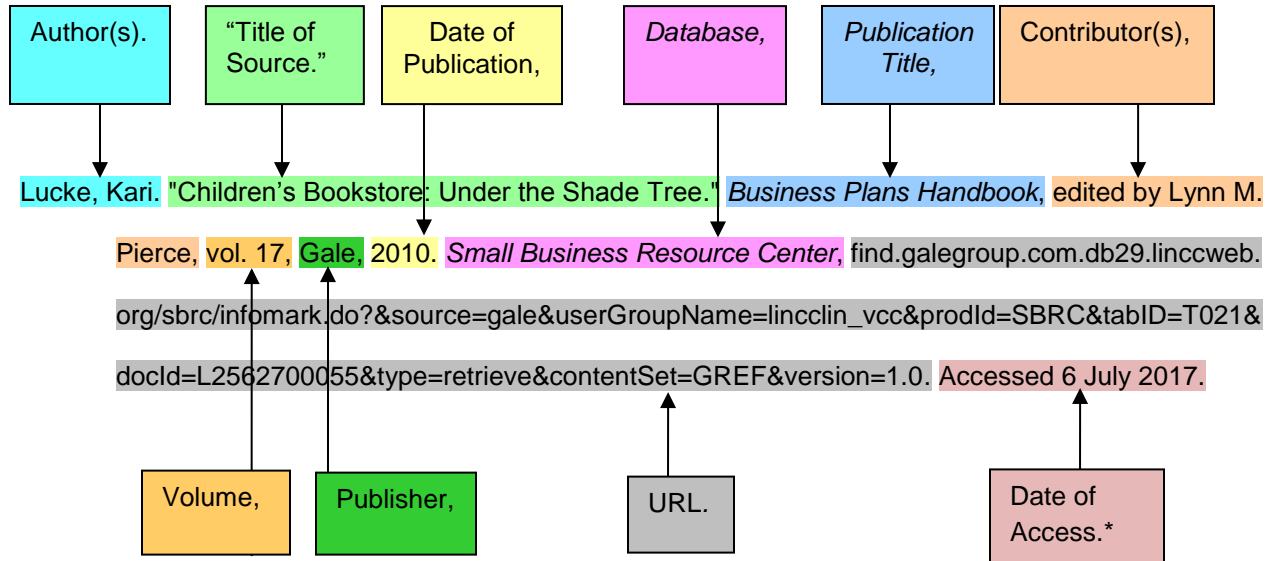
Author(s).

"Title of Source."

Date of Publication,

*Database,*

*Publication Title,*

Contributor(s),

Lucke, Kari. "Children's Bookstore: Under the Shade Tree." *Business Plans Handbook*, edited by Lynn M. Pierce, vol. 17, Gale, 2010. *Small Business Resource Center*, find.galegroup.com.db29.linccweb.org/sbrc/infomark.do?&source=gale&userGroupName=lincclin_vcc&prodId=SBRC&tabID=T021&docId=L2562700055&type=retrieve&contentSet=GREF&version=1.0. Accessed 6 July 2017.

Volume,

Publisher,

URL.

Date of Access.*